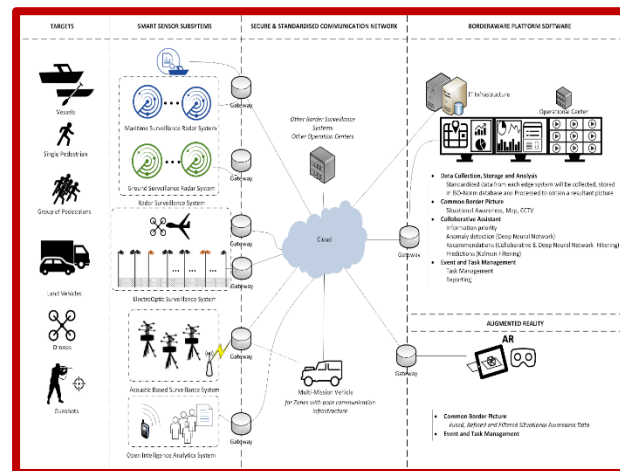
TARGETS

SMART SENSOR SUBSYSTEMS

SECURE & STANDARDISED COMMUNICATION NETWORK

BORDERAWARE PLATFORM SOFTWARE

Vessels

Single Pedestrian

Group of Pedestrians

Land Vehicles

Drones

Gunshots

Maritime Surveillance Radar System

Ground Surveillance Radar System

Radar Surveillance System

ElectroOptic Surveillance System

Acoustic Based Surveillance System

Open Intelligence Analytics System

Gateway

Gateway

Gateway

Gateway

Gateway

Gateway

Gateway

Gateway

Other Border Surveillance Systems
Other Operation Centers

Cloud

Multi-Mission Vehicle
for Zones with poor communication infrastructure

IT Infrastructure

Operational Center

• Data Collection, Storage and Analysis
Standardized data from each edge system will be collected, stored in ISO-Norm database and Processed to obtain a resultant picture
• Common Border Picture
Situational Awareness, Map, CCTV
• Collaborative Assistant
Information priority
Anomaly detection (Deep Neural Network)
Recommendations (Collaborative & Deep Neural Network filtering)
Predictions (Kalman Filtering)
• Event and Task Management
Task Management
Reporting

AUGMENTED REALITY

AR

• Common Border Picture
Fused, Refined and Filtered Situational Awareness Data
• Event and Task Management